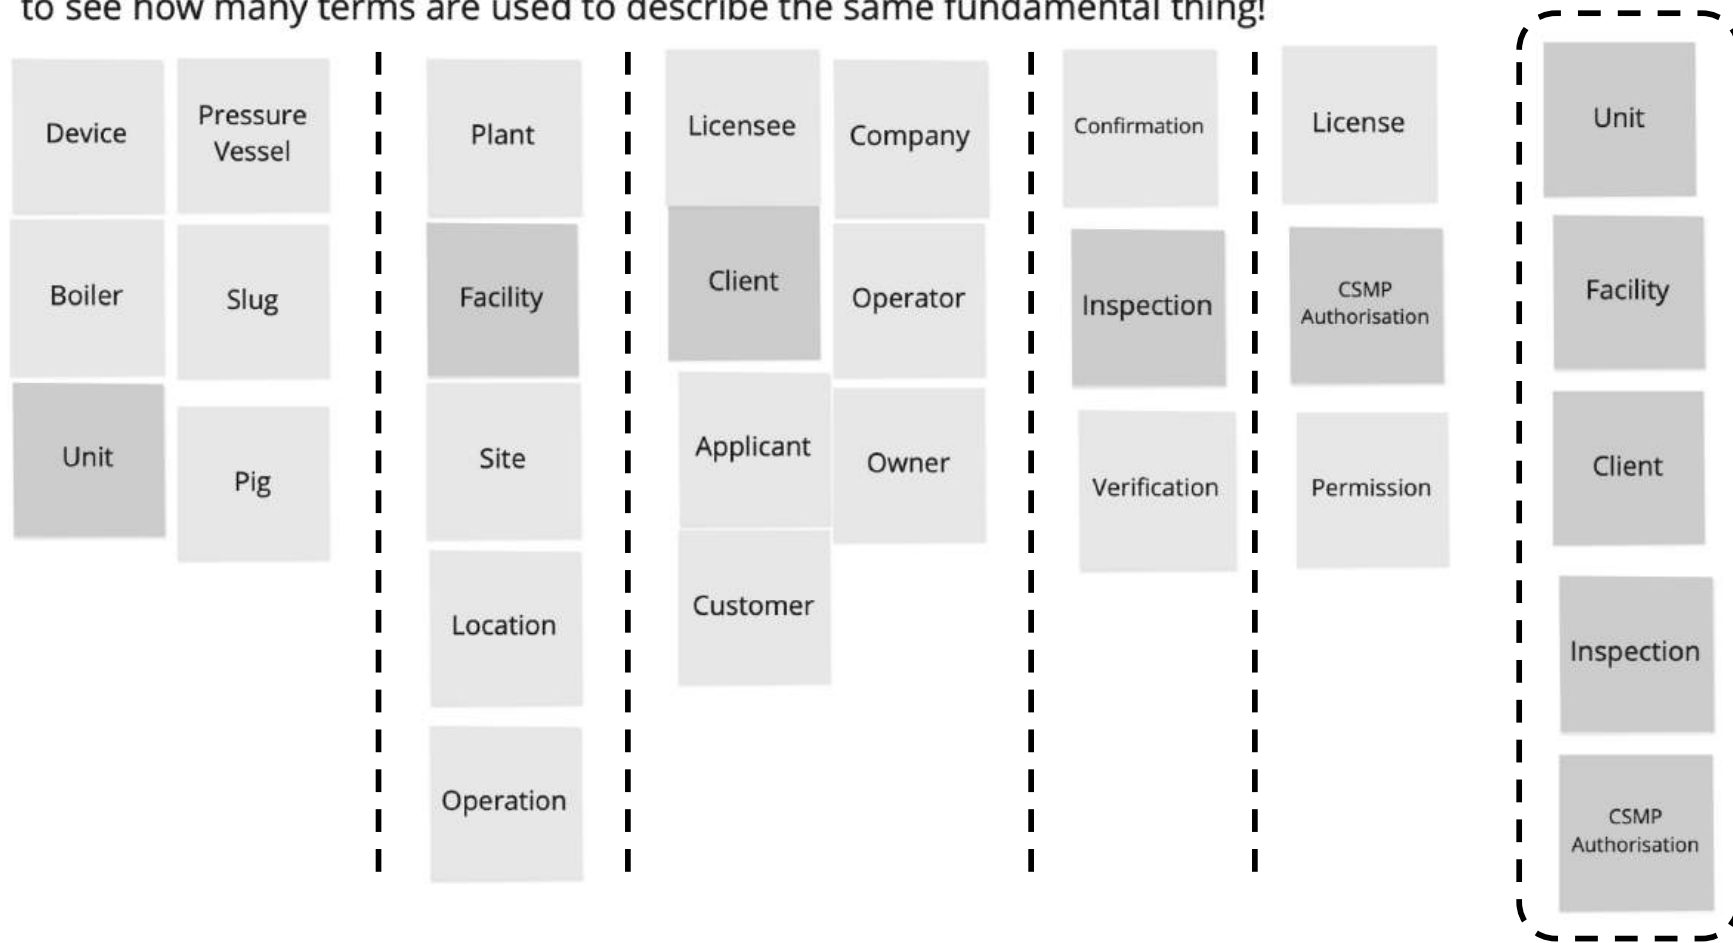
to see how many terms are used to describe the same fundamental thing!

Device
Pressure Vessel
Boiler
Slug
Unit
Pig

Plant
Facility
Site
Location
Operation

Licensee
Company
Client
Operator
Applicant
Owner
Customer

Confirmation
Inspection
Verification

License
CSMP Authorisation
Permission

Unit
Facility
Client
Inspection
CSMP Authorisation